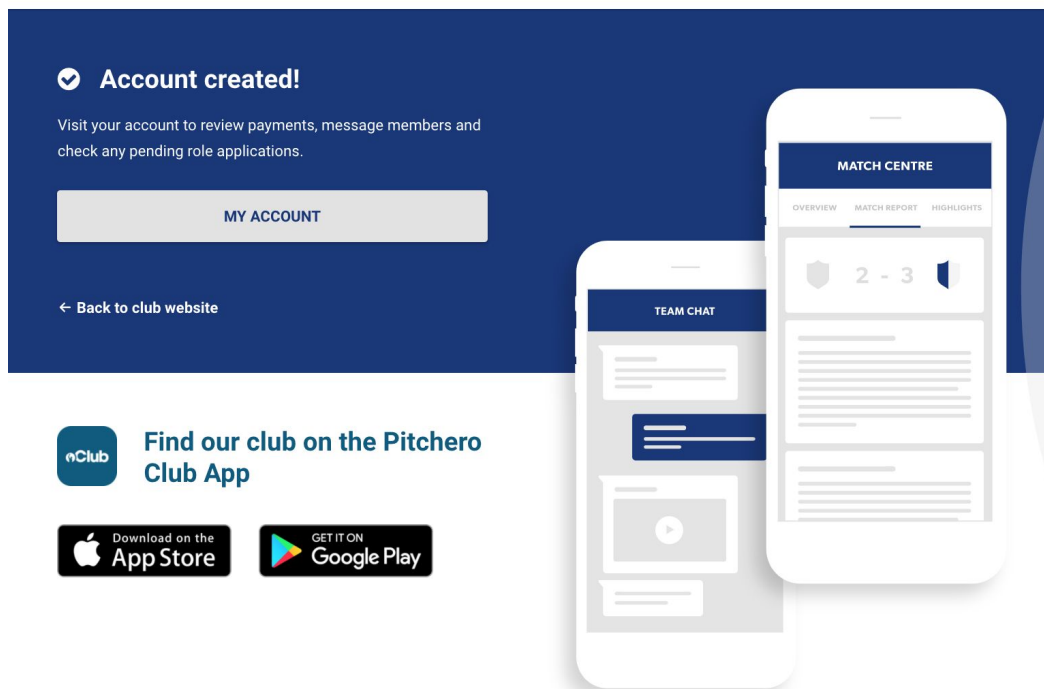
Account created!

Visit your account to review payments, message members and check any pending role applications.

MY ACCOUNT

← Back to club website

Find our club on the Pitchero Club App

Download on the App Store

GET IT ON Google Play

TEAM CHAT

MATCH CENTRE

OVERVIEW MATCH REPORT HIGHLIGHTS

2 - 3